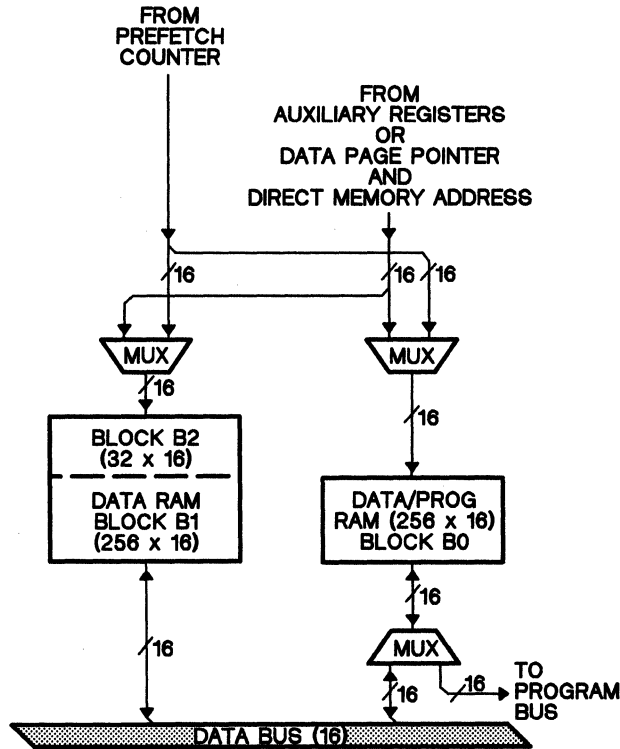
FROM PREFETCH COUNTER

FROM AUXILIARY REGISTERS OR DATA PAGE POINTER AND DIRECT MEMORY ADDRESS

16

16

16

MUX

MUX

16

16

BLOCK B2 (32 x 16)

DATA RAM BLOCK B1 (256 x 16)

DATA/PROG RAM (256 x 16) BLOCK B0

16

MUX

16

TO PROGRAM BUS

16

16

DATA BUS (16)